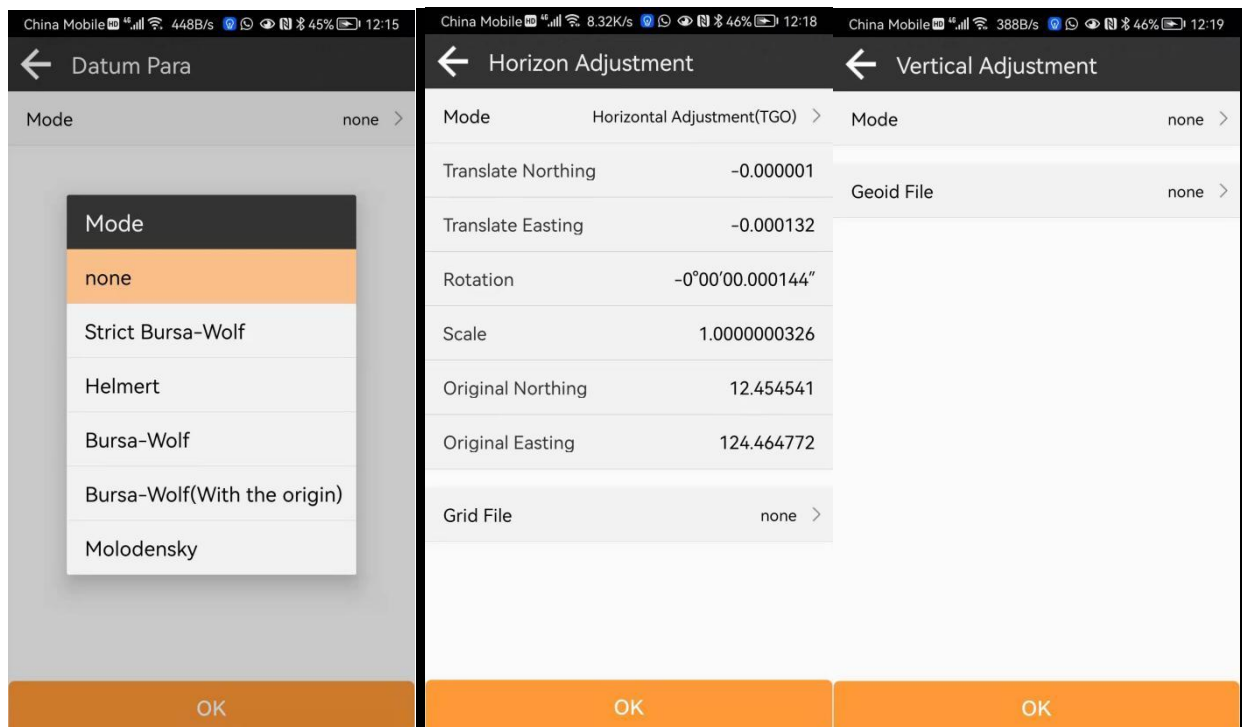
China Mobile HD 4G 448B/s 45% 12:15

Datum Para

Mode none

Mode

none

Strict Bursa-Wolf

Helmert

Bursa-Wolf

Bursa-Wolf(With the origin)

Molodensky

OK

China Mobile HD 4G 8.32K/s 46% 12:18

Horizon Adjustment

| | |
|---|---|
| Mode | Horizontal Adjustment(TGO) |
| Translate Northing | -0.000001 |
| Translate Easting | -0.000132 |
| Rotation | -0°00'00.000144" |
| Scale | 1.0000000326 |
| Original Northing | 12.454541 |
| Original Easting | 124.464772 |

Grid File none

OK

China Mobile HD 4G 388B/s 46% 12:19

Vertical Adjustment

Mode none

Geoid File none

OK